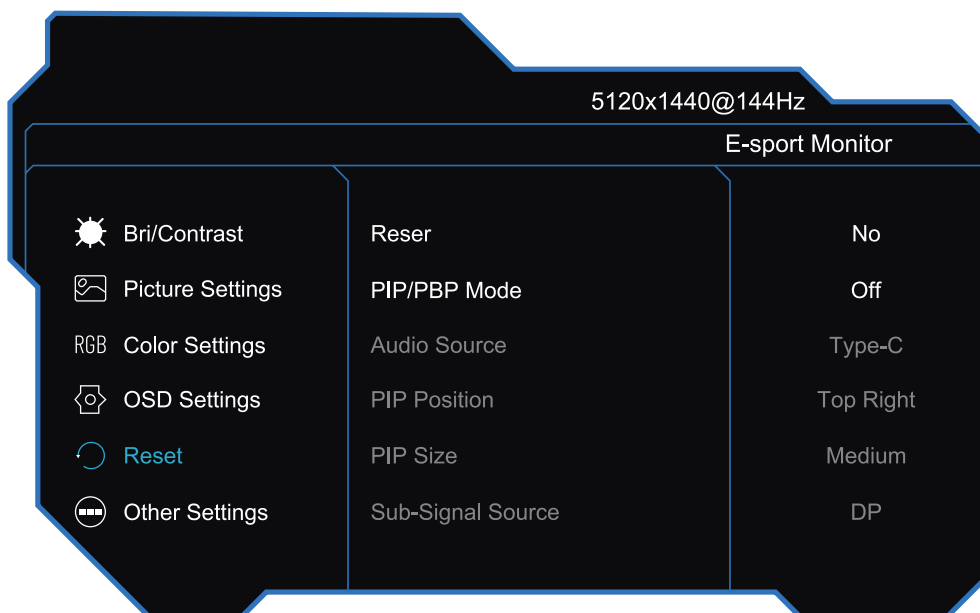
5120x1440@144Hz

E-sport Monitor

Bri/Contrast
Picture Settings
RGB Color Settings
OSD Settings
Reset
Other Settings

Reser
PIP/PBP Mode
Audio Source
PIP Position
PIP Size
Sub-Signal Source

No
Off
Type-C
Top Right
Medium
DP